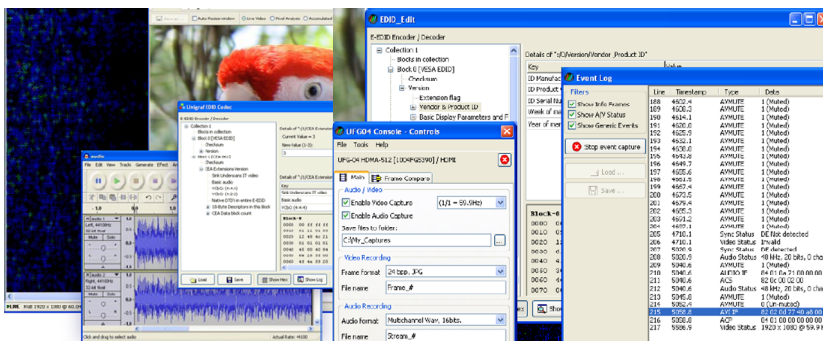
Auto Preview window  Live Video  Pixel Analysis  Accumulated

EDID_Edit

E-EDID Encoder | Decoder

Collection 1
Blocks in collection
Block 0 [VESA EDID]
Checksum
Version
Extension flag
Vendor & Product ID
Basic Display Parameters and F

Details of "(E)/Version/Vendor_Product ID"

Key
ID Manufac
ID Product
ID Serial Nu
Week of m
Year of m

Event Log

Filters
Show Info Frames
Show A/V Status
Show Generic Events

Stop event capture

Load ...
Save ...

| Line | Timestamp | Type | Data |
|---|---|---|---|
| 188 | 4502.4 | AVMUTE | 1 (Muted) |
| 189 | 4508.2 | AVMUTE | 1 (Muted) |
| 190 | 4614.1 | AVMUTE | 1 (Muted) |
| 191 | 4620.0 | AVMUTE | 1 (Muted) |
| 192 | 4625.9 | AVMUTE | 1 (Muted) |
| 193 | 4631.8 | AVMUTE | 1 (Muted) |
| 194 | 4637.6 | AVMUTE | 1 (Muted) |
| 195 | 4643.5 | AVMUTE | 1 (Muted) |
| 196 | 4649.4 | AVMUTE | 1 (Muted) |
| 197 | 4655.3 | AVMUTE | 1 (Muted) |
| 198 | 4661.1 | AVMUTE | 1 (Muted) |
| 199 | 4667.0 | AVMUTE | 1 (Muted) |
| 200 | 4672.9 | AVMUTE | 1 (Muted) |
| 201 | 4678.8 | AVMUTE | 1 (Muted) |
| 202 | 4684.6 | AVMUTE | 1 (Muted) |
| 203 | 4690.5 | AVMUTE | 1 (Muted) |
| 204 | 4696.4 | AVMUTE | 1 (Muted) |
| 205 | 4710.1 | Sync Status | DE Not detected |
| 206 | 4710.1 | Video Status | Invalid |
| 207 | 4716.1 | Sync Status | DE detected |
| 208 | 5005.6 | Audio Status | 48 kHz, 20 bits, 0 cha |
| 209 | 5040.6 | AVMUTE | 1 (Muted) |
| 210 | 5046.6 | AUDIF IF | 84 01 0a 71 00 00 00 |
| 211 | 5046.6 | ACS | 82 0c 00 00 00 |
| 212 | 5046.6 | Audio Status | 48 kHz, 20 bits, 0 cha |
| 213 | 5046.6 | AVMUTE | 1 (Muted) |
| 214 | 5052.6 | AVMUTE | 0 (Un-muted) |
| 215 | 5058.6 | AVI IF | 82 02 0d 27 40 a8 00 |
| 216 | 5058.6 | ACP | 04 01 00 00 00 00 00 |
| 217 | 5058.9 | Video Status | 1920 x 1080 @ 60 Hz |

Unigraf EDID Codec
E-EDID Encoder | Decoder
Collection 1
Blocks in collection
Block 0 [VESA EDID]
Checksum
Version
Block 1 (CEA Extension)
Checksum
CEA Extension Version
Sink Underscans IT video
Basic audio
YCbCr (4:4:4)
YCbCr (4:2:2)
Native DTD in entire E-EDID
18-Byte Descriptors in this block
CEA Data block count

Details of "(E)/CEA Extension
Current Value = 3
New Value (1-3)
Details of "(E)/CEA Extension
Key
Basic audio
YCbCr (4:4:4)

Load  Save  Show Hex  Show Log

UFG04 Console - Controls
File  Tools  Help
UFG-04 HDMA-512 [100#G5390] / HDMI
Main  Frame Compare
Audio / Video
Enable Video Capture  (1/1 = 59.9Hz)
Enable Audio Capture
Save files to folder:
C:\My_Captures
Video Recording
Frame format  24 bpp, JPG
File name  Frame_#
Audio Recording
Audio format  Multichannel Wav, 16bits.
File name  Stream_#

Block-0

Audio 1
Left, 44100Hz
32-bit float
Mute Solo
Right, 44100Hz
32-bit float

Click and drag to select audio
Actual Rate: 44100

HDMI 1920 x 1080 @ 60.00 Hz